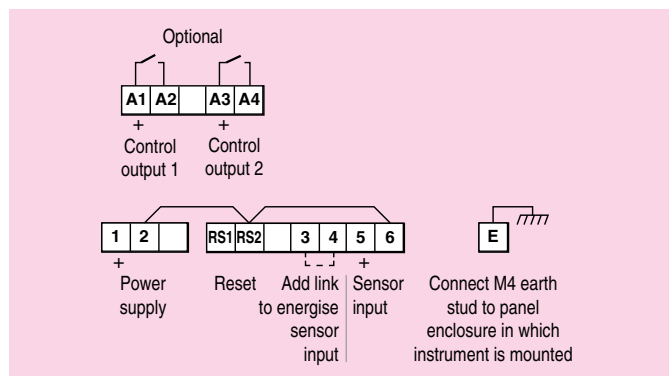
Optional

| A1 | A2 | | A3 | A4 |
|---|---|---|---|---|

+
Control output 1

+
Control output 2

| 1 | 2 | | RS1 | RS2 | | 3 | 4 | 5 | 6 |
|---|---|---|---|---|---|---|---|---|---|

+
Power supply

Reset

Add link to energise sensor input

+
Sensor input

| E |
|---|

Connect M4 earth stud to panel enclosure in which instrument is mounted